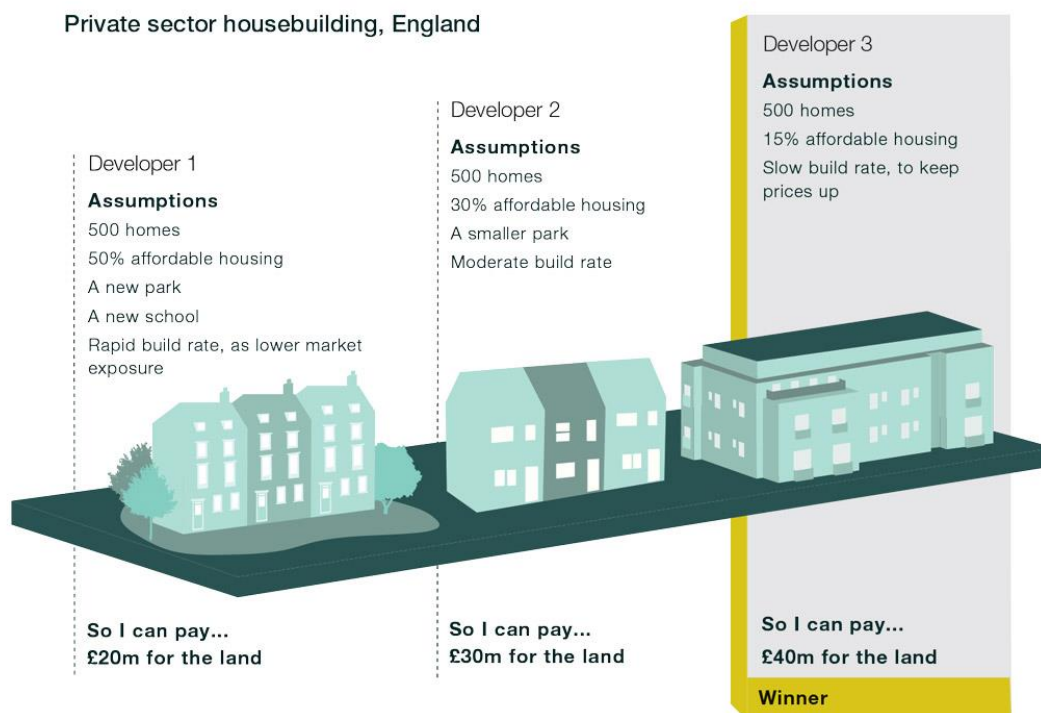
Private sector housebuilding, England

Developer 1

Assumptions

500 homes

50% affordable housing

A new park

A new school

Rapid build rate, as lower market exposure

So I can pay...
£20m for the land

Developer 2

Assumptions

500 homes

30% affordable housing

A smaller park

Moderate build rate

So I can pay...
£30m for the land

Developer 3

Assumptions

500 homes

15% affordable housing

Slow build rate, to keep prices up

So I can pay...
£40m for the land

Winner